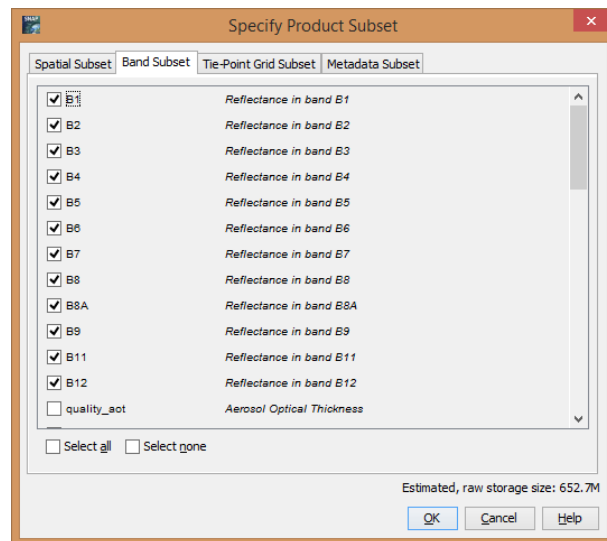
SNAP

Specify Product Subset

Spatial Subset | Band Subset | Tie-Point Grid Subset | Metadata Subset

B1 Reflectance in band B1
B2 Reflectance in band B2
B3 Reflectance in band B3
B4 Reflectance in band B4
B5 Reflectance in band B5
B6 Reflectance in band B6
B7 Reflectance in band B7
B8 Reflectance in band B8
B8A Reflectance in band B8A
B9 Reflectance in band B9
B11 Reflectance in band B11
B12 Reflectance in band B12
quality_aot Aerosol Optical Thickness

Select all Select none

Estimated, raw storage size: 652.7M

OK Cancel Help